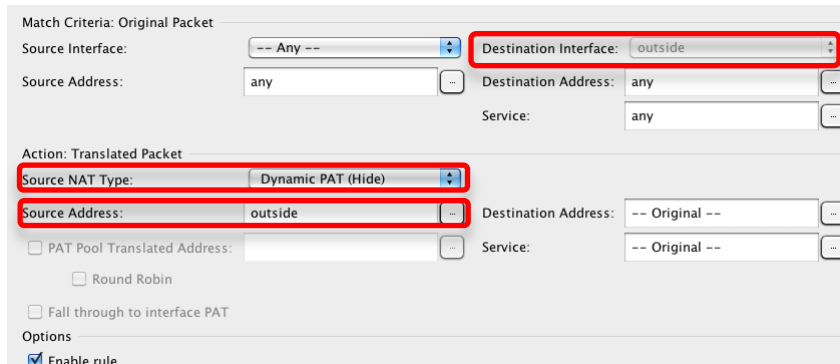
Match Criteria: Original Packet

Source Interface: -- Any --

Destination Interface: outside

Source Address: any ...

Destination Address: any ...

Service: any ...

Action: Translated Packet

Source NAT Type: Dynamic PAT (Hide)

Source Address: outside ...

Destination Address: -- Original -- ...

PAT Pool Translated Address: ...

Service: -- Original -- ...

Round Robin

Fall through to interface PAT

Options

Enable rule